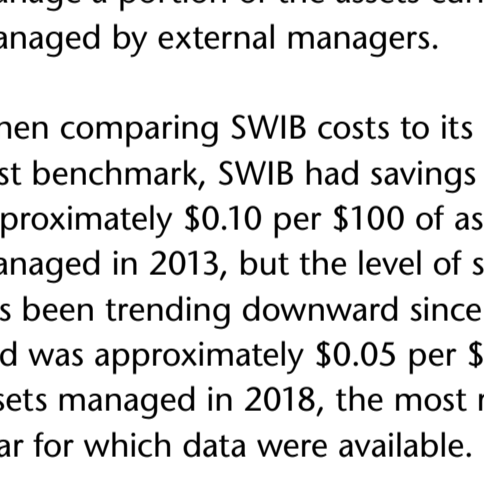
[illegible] a portion of the assets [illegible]
anaged by external managers.

hen comparing SWIB costs to its
st benchmark, SWIB had savings
proximately \$0.10 per \$100 of as
anaged in 2013, but the level of s
s been trending downward since
d was approximately \$0.05 per \$
sets managed in 2018, the most r
ar for which data were available.